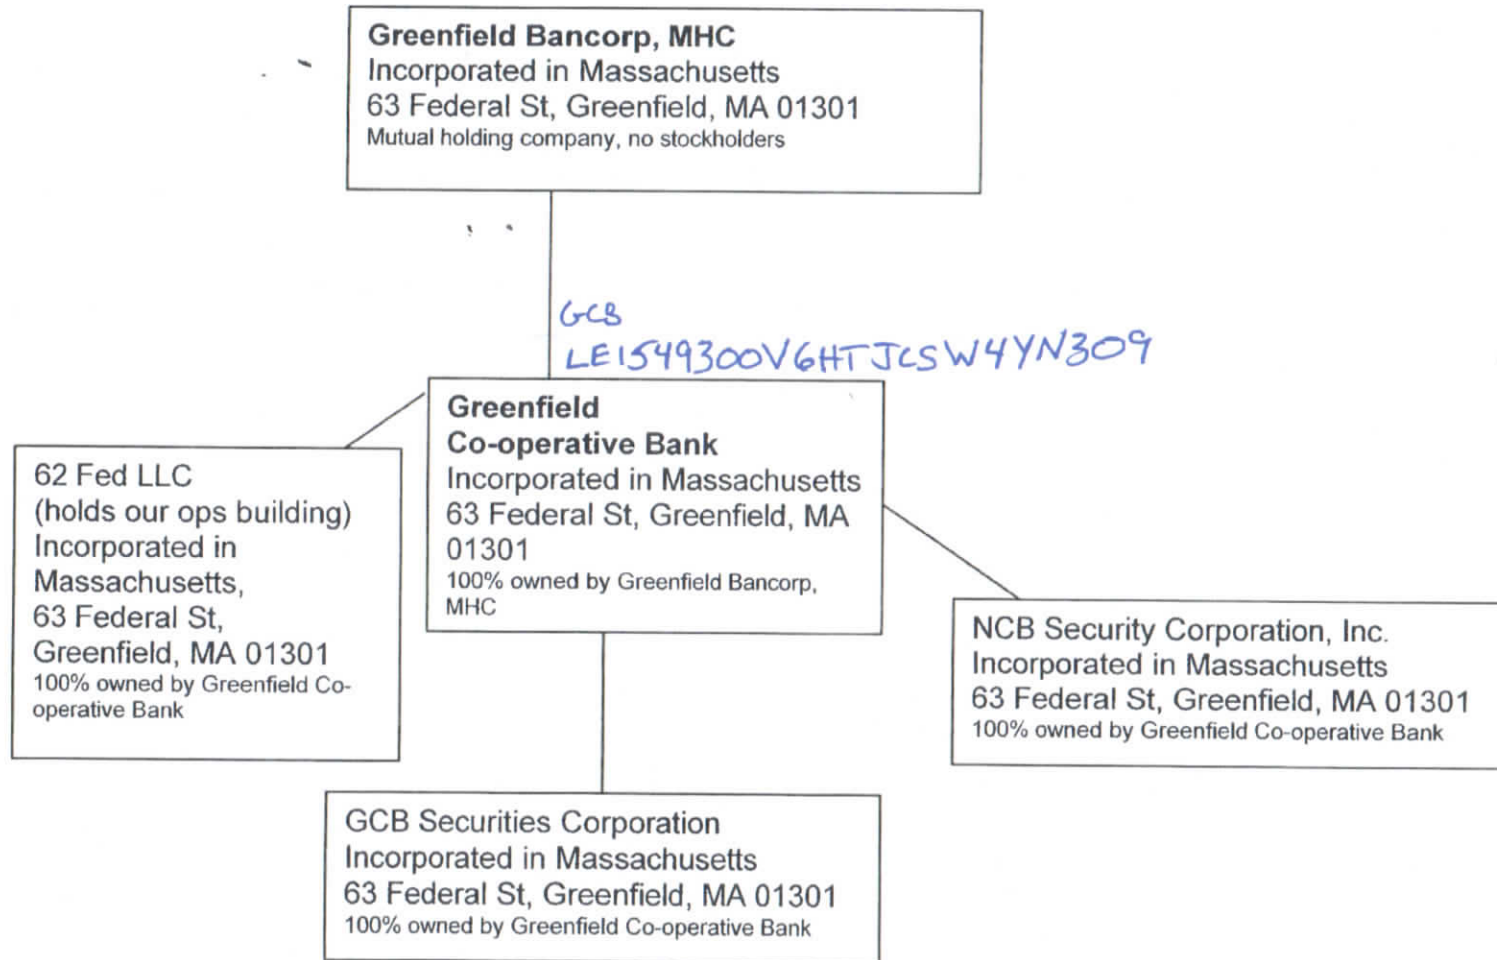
Greenfield Bancorp, MHC
Incorporated in Massachusetts
63 Federal St, Greenfield, MA 01301
Mutual holding company, no stockholders

GCB
LE1549300V6HTJCSW4YN309

Greenfield Co-operative Bank
Incorporated in Massachusetts
63 Federal St, Greenfield, MA 01301
100% owned by Greenfield Bancorp, MHC

62 Fed LLC
(holds our ops building)
Incorporated in Massachusetts,
63 Federal St,
Greenfield, MA 01301
100% owned by Greenfield Co-operative Bank

NCB Security Corporation, Inc.
Incorporated in Massachusetts
63 Federal St, Greenfield, MA 01301
100% owned by Greenfield Co-operative Bank

GCB Securities Corporation
Incorporated in Massachusetts
63 Federal St, Greenfield, MA 01301
100% owned by Greenfield Co-operative Bank